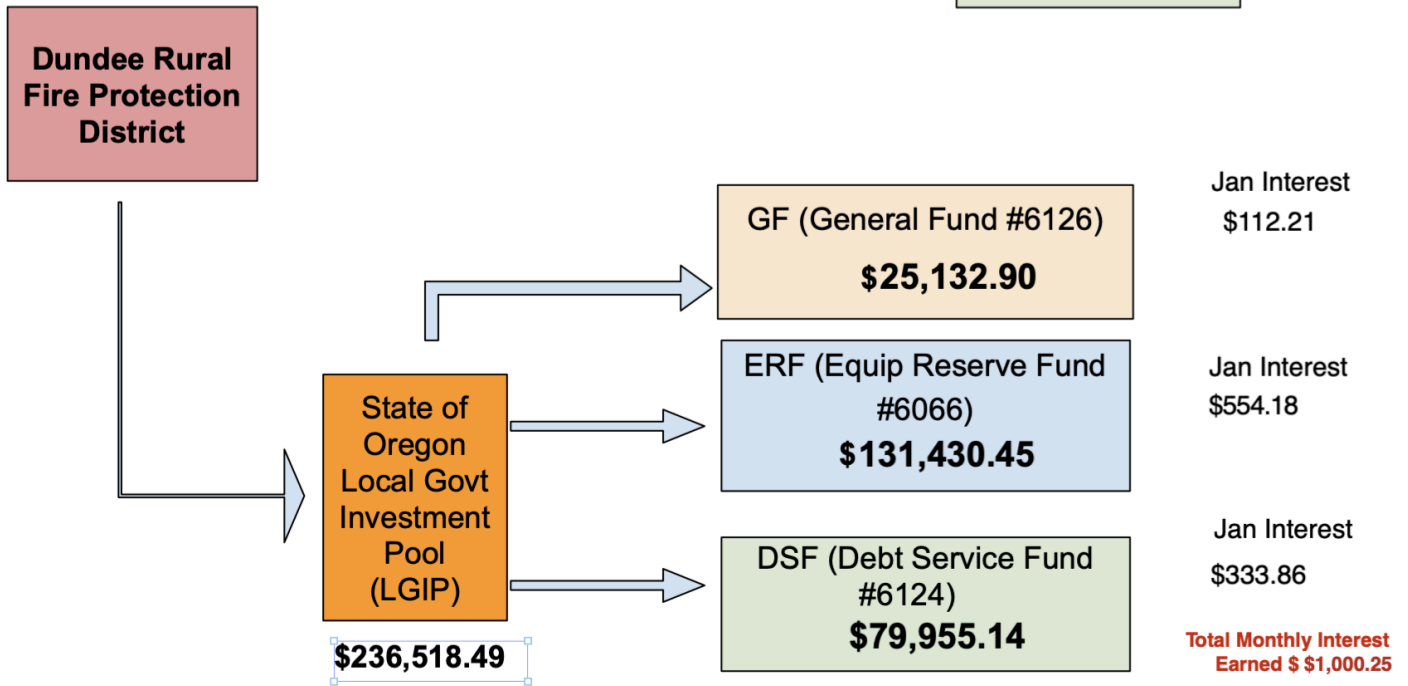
Dundee Rural Fire Protection District

State of Oregon Local Govt Investment Pool (LGIP)

$236,518.49

GF (General Fund #6126)

$25,132.90

Jan Interest
$112.21

ERF (Equip Reserve Fund #6066)

$131,430.45

Jan Interest
$554.18

DSF (Debt Service Fund #6124)

$79,955.14

Jan Interest
$333.86

Total Monthly Interest Earned $ $1,000.25